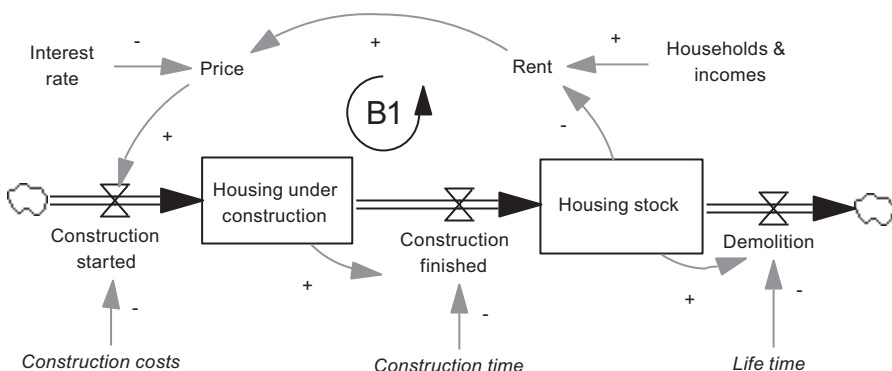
Interest rate
-
Price
+
Rent
+
Households & incomes
B1
+
-
Housing under construction
Housing stock
Construction started
Construction finished
Demolition
+
+
-
-
-
Construction costs
Construction time
Life time